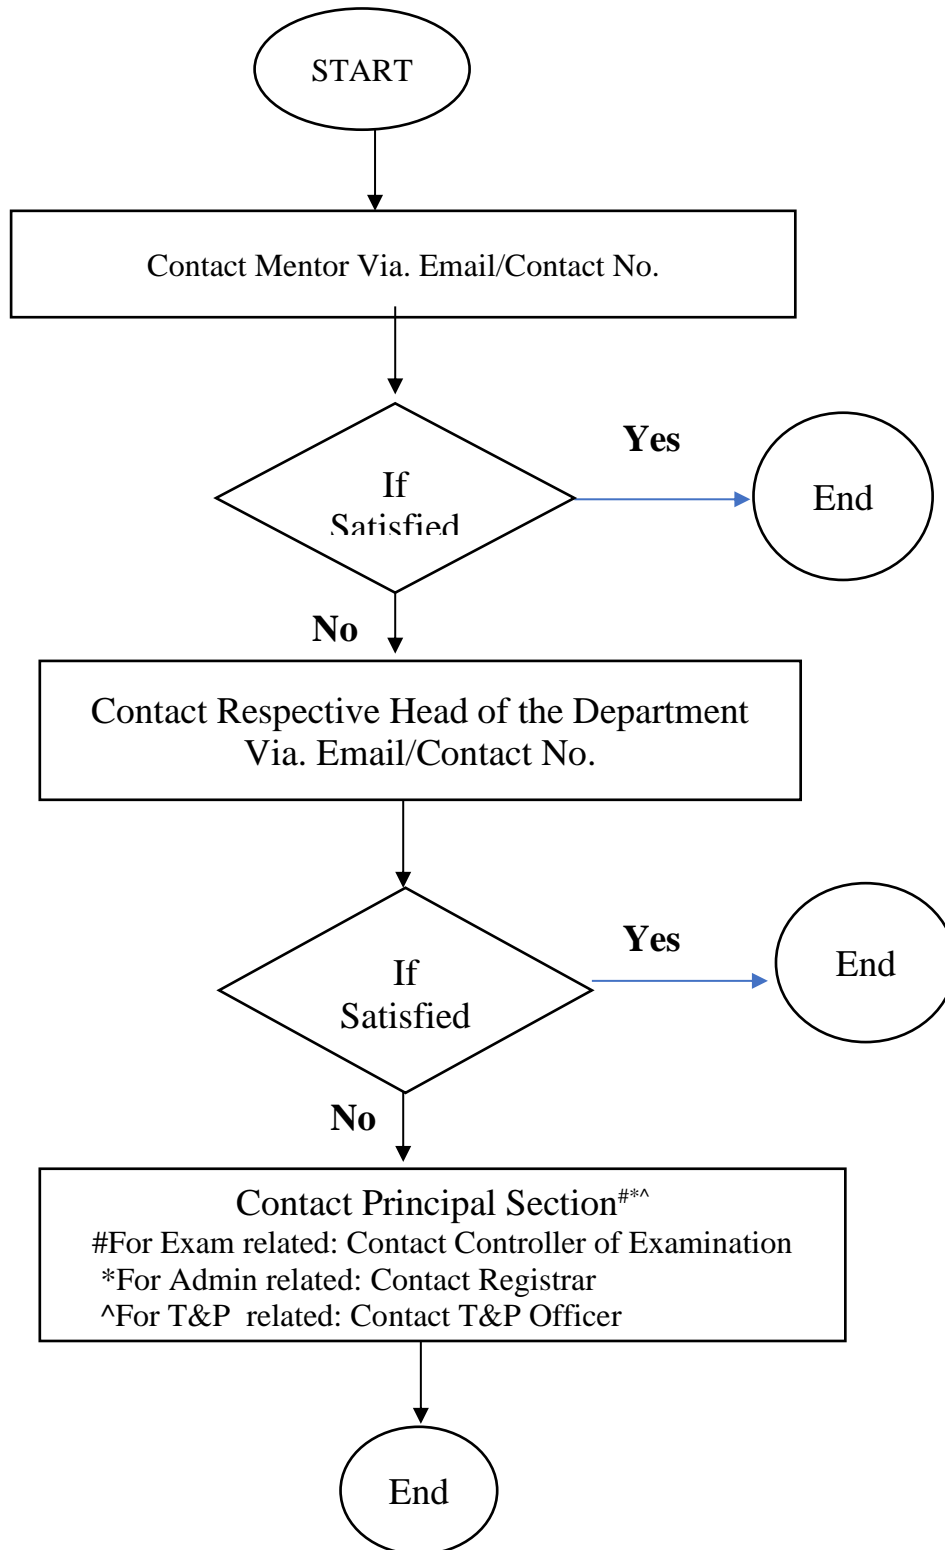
START

Contact Mentor Via. Email/Contact No.

If Satisfied

Yes

End

No

Contact Respective Head of the Department Via. Email/Contact No.

If Satisfied

Yes

End

No

Contact Principal Section$^{\#*\wedge}$

#For Exam related: Contact Controller of Examination

*For Admin related: Contact Registrar

^For T&P related: Contact T&P Officer

End